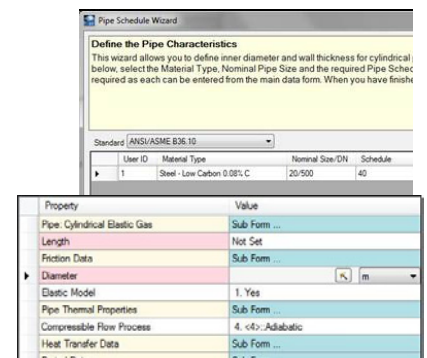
Pipe Schedule Wizard

Define the Pipe Characteristics

This wizard allows you to define inner diameter and wall thickness for cylindrical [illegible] below, select the Material Type, Nominal Pipe Size and the required Pipe Sche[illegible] required as each can be entered from the main data form. When you have finish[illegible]

Standard ANSI/ASME B36.10

| | User ID | Material Type | Nominal Size/DN | Schedule |
|---|---|---|---|---|
| ▸ | 1 | Steel - Low Carbon 0.08% C | 20/500 | 40 |

| | Property | Value |
|---|---|---|
| | Pipe: Cylindrical Elastic Gas | Sub Form ... |
| | Length | Not Set |
| | Friction Data | Sub Form ... |
| ▸ | Diameter | m |
| | Elastic Model | 1. Yes |
| | Pipe Thermal Properties | Sub Form ... |
| | Compressible Flow Process | 4. <4>: Adiabatic |
| | Heat Transfer Data | Sub Form ... |
| | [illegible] | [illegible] |